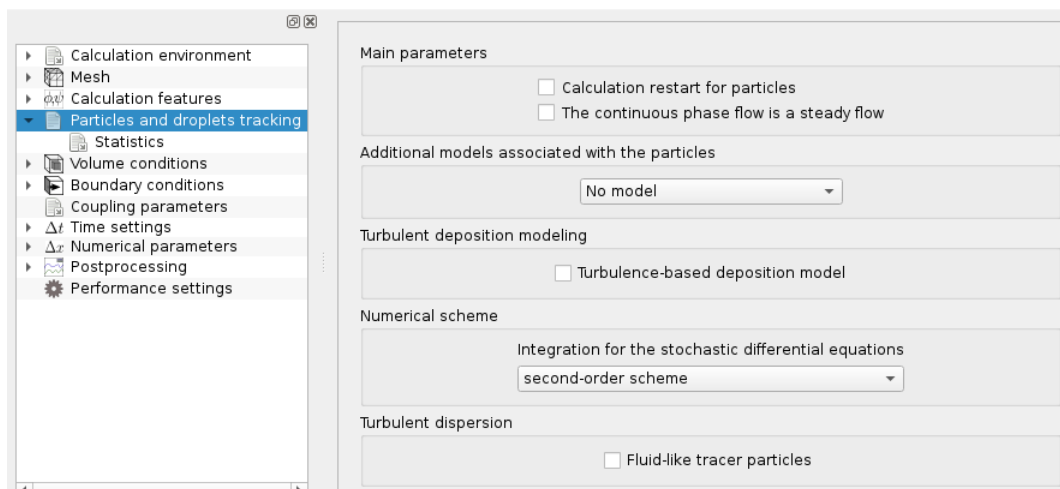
Calculation environment
Mesh
Calculation features
Particles and droplets tracking
Statistics
Volume conditions
Boundary conditions
Coupling parameters
$\Delta t$ Time settings
$\Delta x$ Numerical parameters
Postprocessing
Performance settings

Main parameters
Calculation restart for particles
The continuous phase flow is a steady flow

Additional models associated with the particles
No model

Turbulent deposition modeling
Turbulence-based deposition model

Numerical scheme
Integration for the stochastic differential equations
second-order scheme

Turbulent dispersion
Fluid-like tracer particles